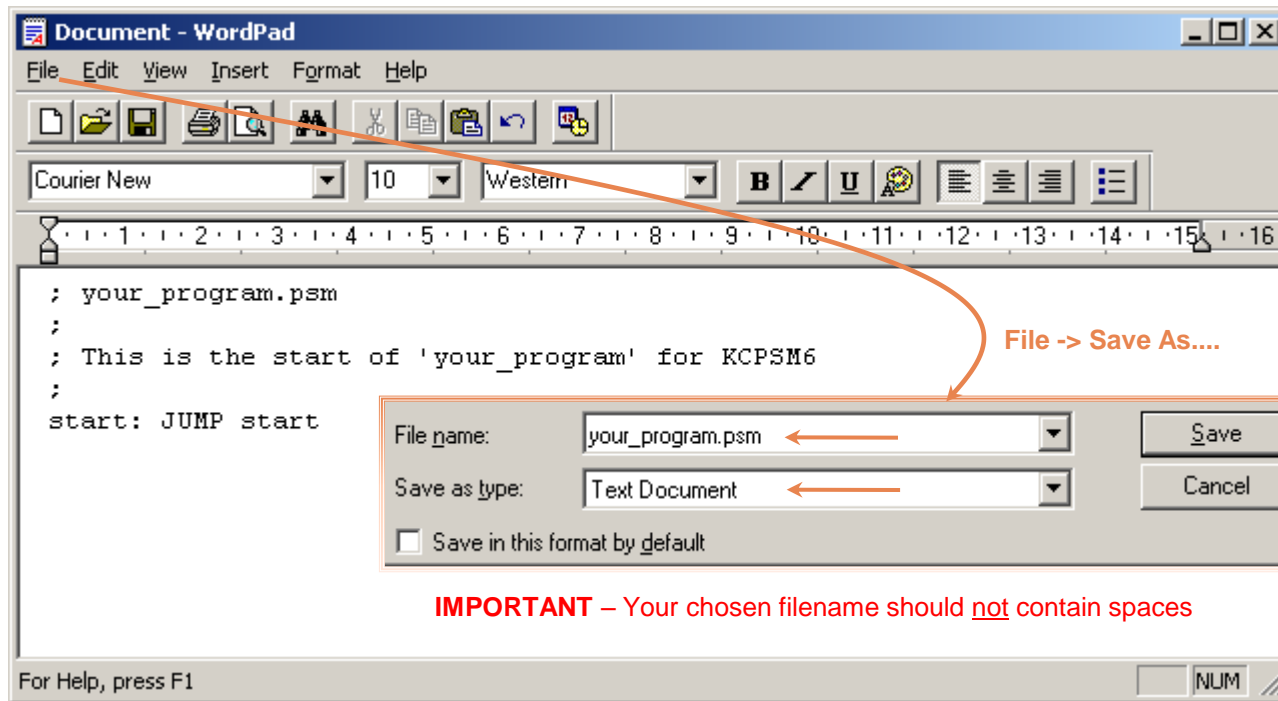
Document - WordPad

File Edit View Insert Format Help

Courier New
10
Western

B I U

1 2 3 4 5 6 7 8 9 10 11 12 13 14 15 16

; your_program.psm
;
; This is the start of 'your_program' for KCPSM6
;
start: JUMP start

File -> Save As....

File name: your_program.psm
Save as type: Text Document
Save in this format by default
Save
Cancel

IMPORTANT – Your chosen filename should not contain spaces

For Help, press F1
NUM